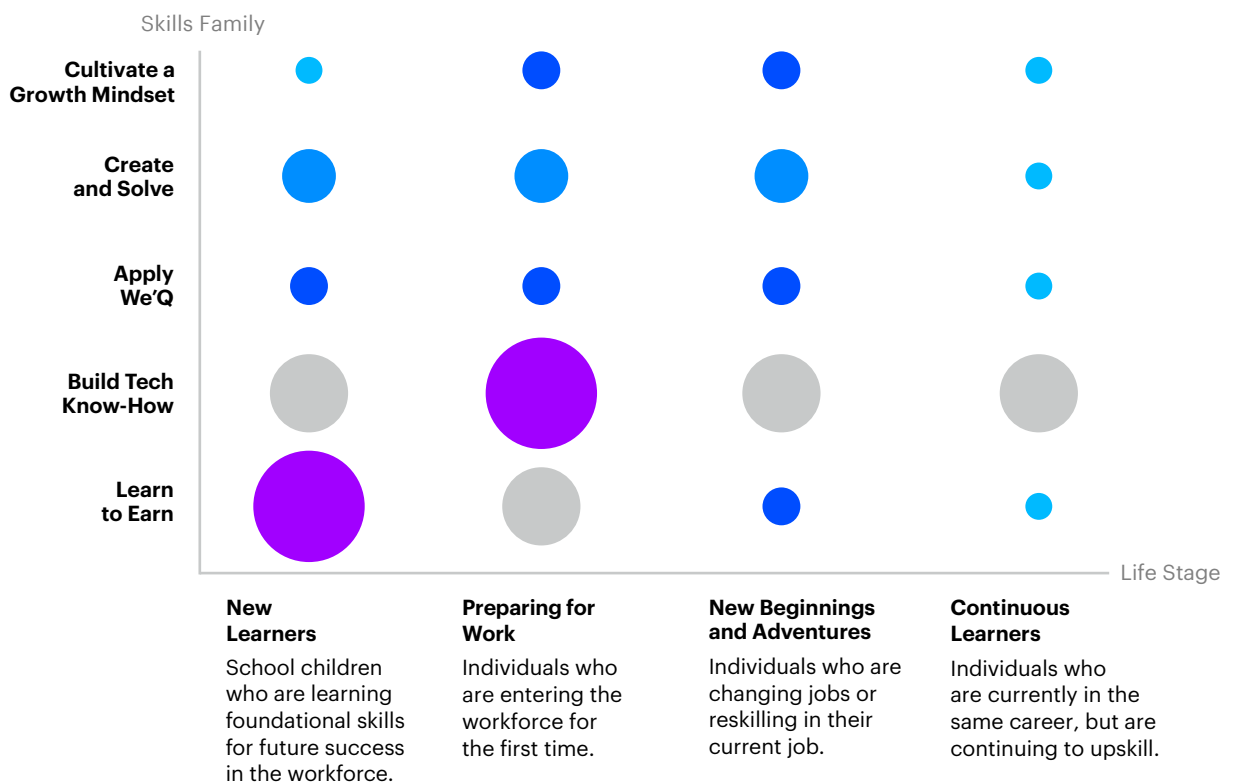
Skills Family

Cultivate a Growth Mindset

Create and Solve

Apply We'Q

Build Tech Know-How

Learn to Earn

Life Stage

New Learners
School children who are learning foundational skills for future success in the workforce.

Preparing for Work
Individuals who are entering the workforce for the first time.

New Beginnings and Adventures
Individuals who are changing jobs or reskilling in their current job.

Continuous Learners
Individuals who are currently in the same career, but are continuing to upskill.